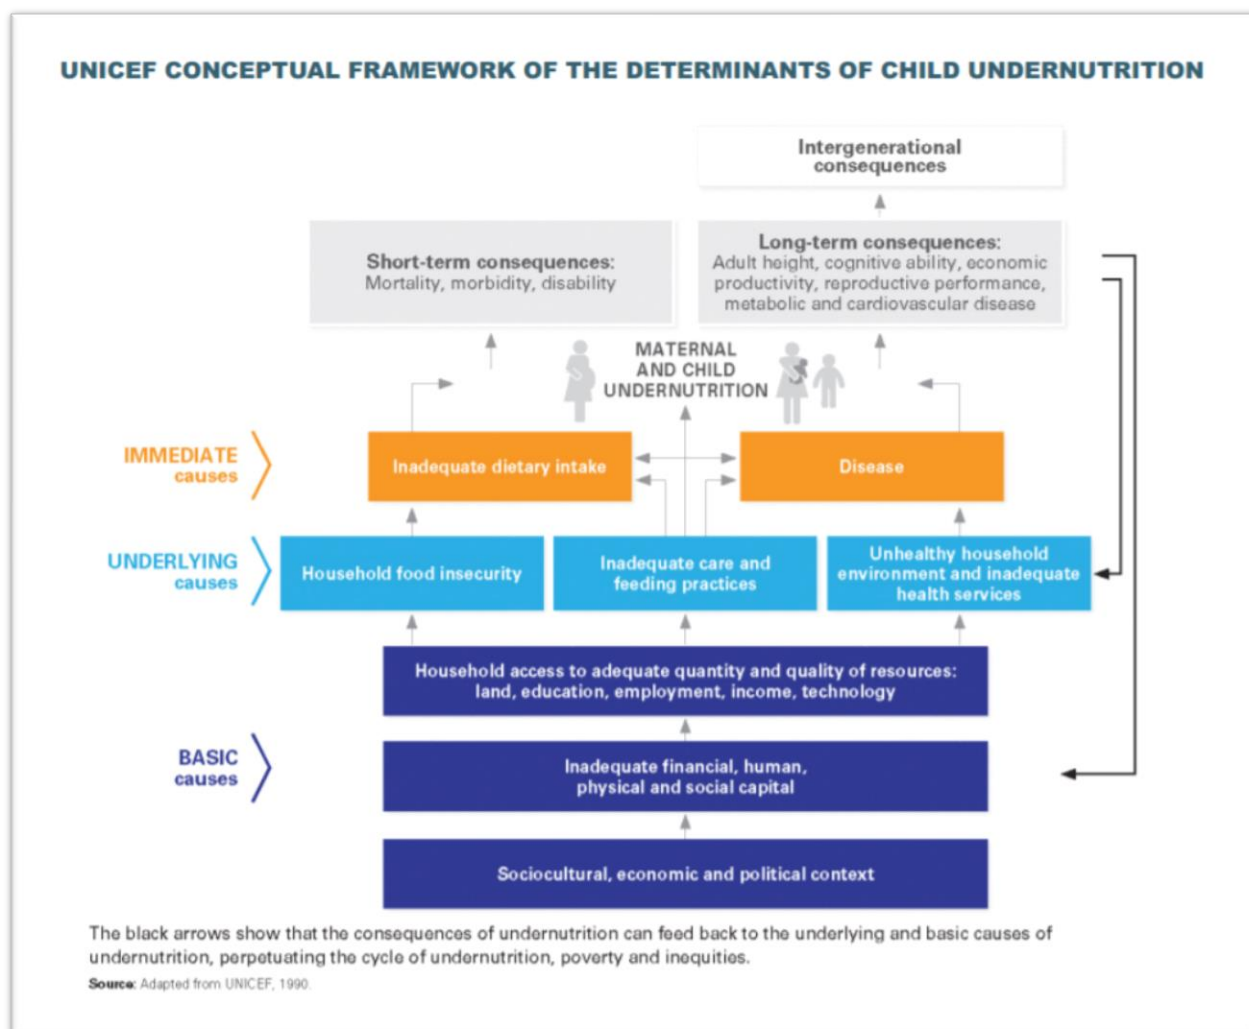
UNICEF CONCEPTUAL FRAMEWORK OF THE DETERMINANTS OF CHILD UNDERNUTRITION

Intergenerational consequences

Short-term consequences: Mortality, morbidity, disability

Long-term consequences: Adult height, cognitive ability, economic productivity, reproductive performance, metabolic and cardiovascular disease

MATERNAL AND CHILD UNDERNUTRITION

IMMEDIATE causes

Inadequate dietary intake

Disease

UNDERLYING causes

Household food insecurity

Inadequate care and feeding practices

Unhealthy household environment and inadequate health services

Household access to adequate quantity and quality of resources: land, education, employment, income, technology

BASIC causes

Inadequate financial, human, physical and social capital

Sociocultural, economic and political context

The black arrows show that the consequences of undernutrition can feed back to the underlying and basic causes of undernutrition, perpetuating the cycle of undernutrition, poverty and inequities.

Source: Adapted from UNICEF, 1990.